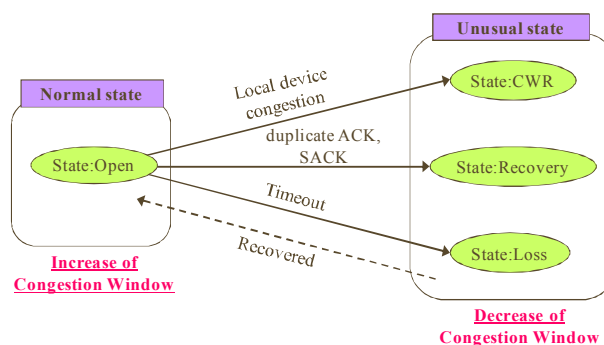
Unusual state

Normal state

State:Open

Local device congestion

duplicate ACK, SACK

Timeout

Recovered

State:CWR

State:Recovery

State:Loss

Increase of Congestion Window

Decrease of Congestion Window